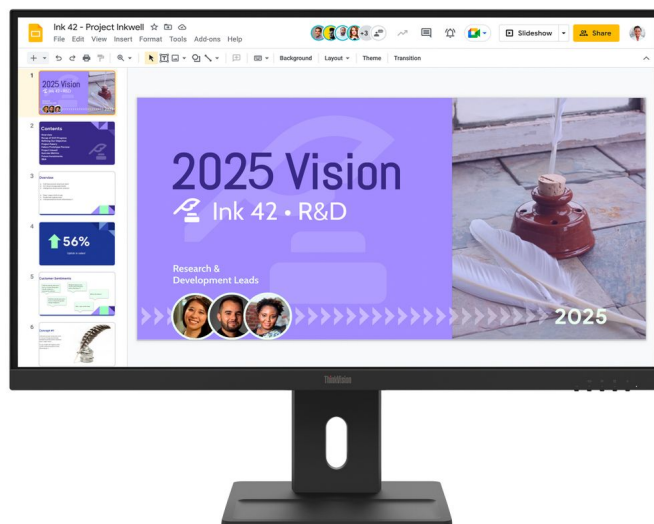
Ink 42 - Project Inkwell
File Edit View Insert Format Tools Add-ons Help
+3
Slideshow
Share
Background Layout Theme Transition

1
2025 Vision
2
Contents
3
Overview
4
56%
5
Customer Sentiments
6
Concept #1

2025 Vision
Ink 42 • R&D
Research & Development Leads
2025

ThinkVision